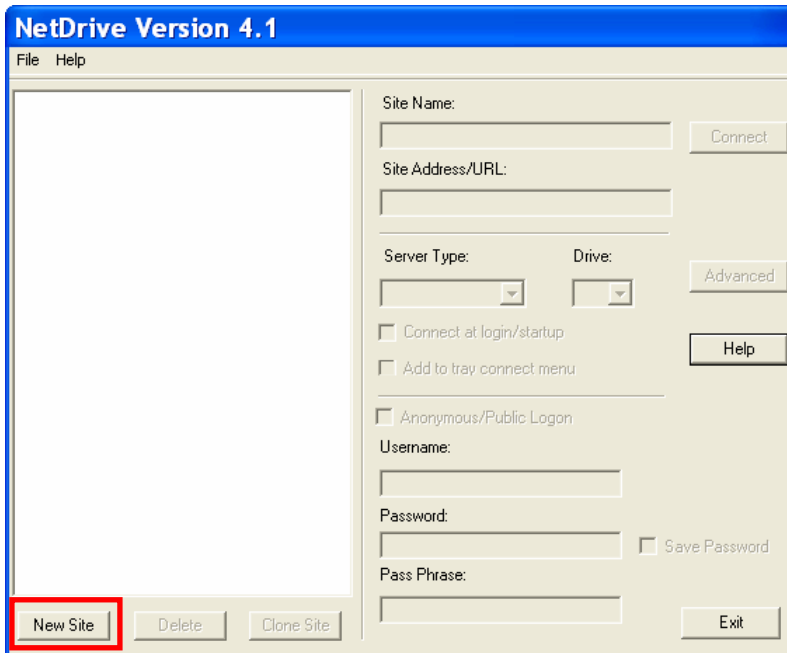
NetDrive Version 4.1

File Help

Site Name:

Connect

Site Address/URL:

Server Type:

Drive:

Advanced

Connect at login/startup

Help

Add to tray connect menu

Anonymous/Public Logon

Username:

Password:

Save Password

Pass Phrase:

New Site

Delete

Clone Site

Exit